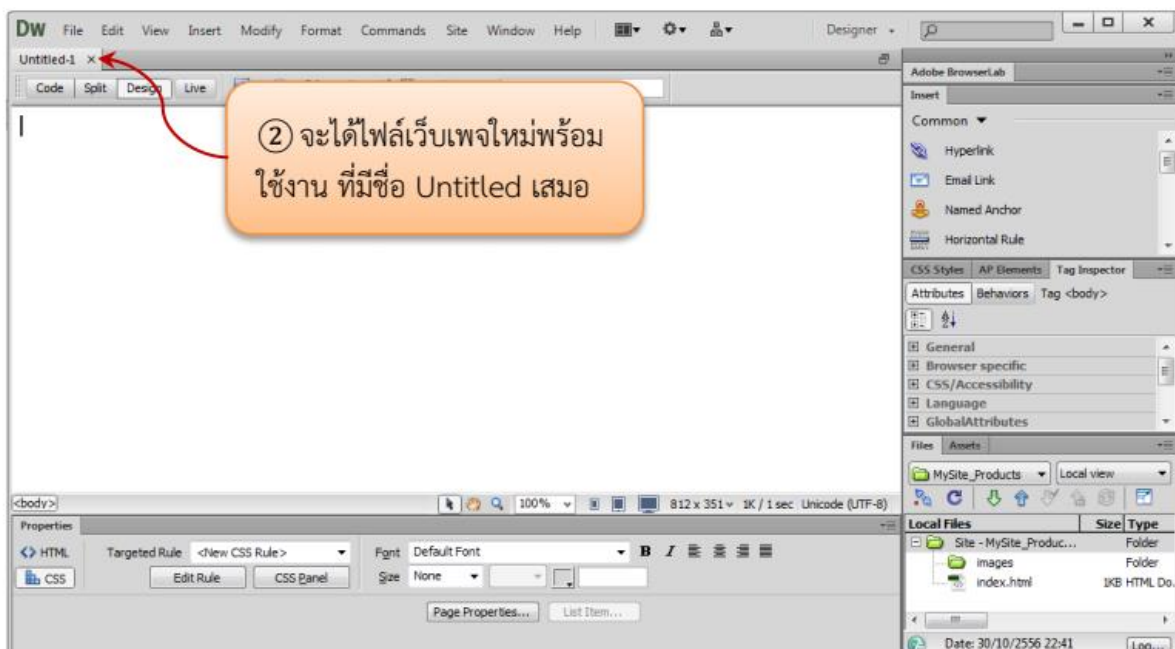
DW File Edit View Insert Modify Format Commands Site Window Help

Designer

Untitled-1 ×

Code Split Design Live

② จะได้ไฟล์เว็บเพจใหม่พร้อมใช้งาน ที่มีชื่อ Untitled เสมอ

Adobe BrowserLab

Insert

Common ▼

Hyperlink

Email Link

Named Anchor

Horizontal Rule

CSS Styles AP Elements Tag Inspector

Attributes Behaviors Tag <body>

General

Browser specific

CSS/Accessibility

Language

GlobalAttributes

Files Assets

MySite_Products Local view

Local Files | Size | Type
--- | --- | ---
Site - MySite_Produc... | | Folder
images | | Folder
index.html | 1KB | HTML Do.

Date: 30/10/2556 22:41 Log...

<body>

100% 812 x 351 1K / 1 sec Unicode (UTF-8)

Properties

<> HTML Targeted Rule <New CSS Rule> Font Default Font B I

CSS Edit Rule CSS Panel Size None

Page Properties... List Item...